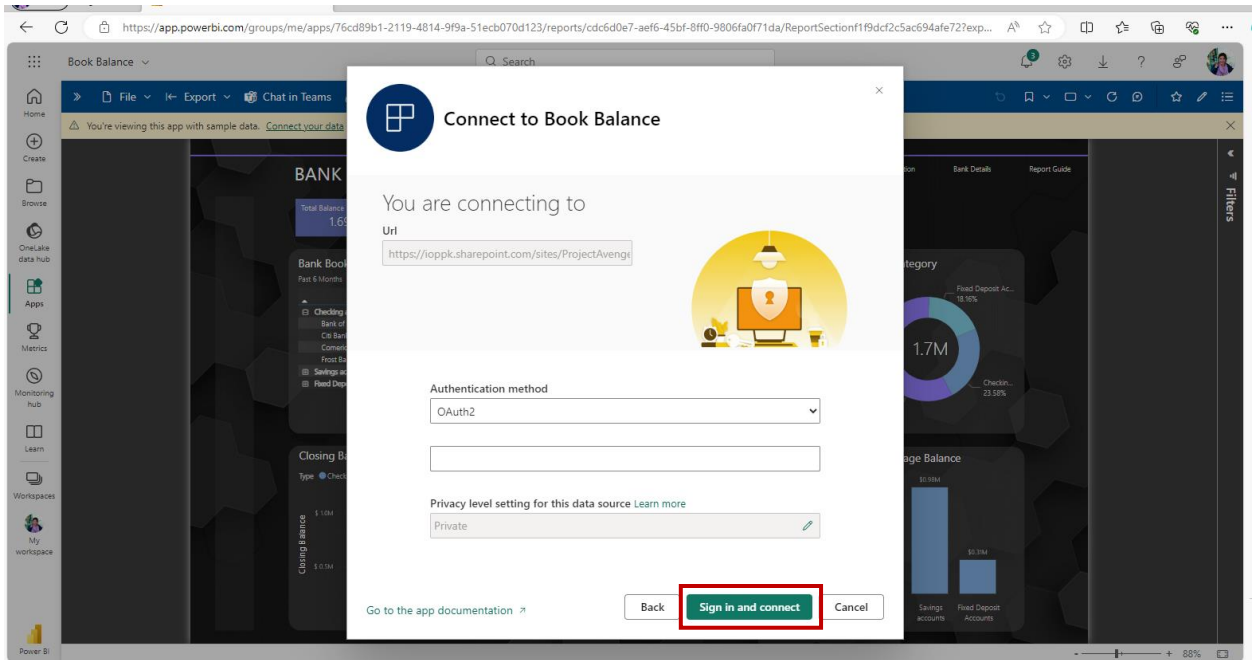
https://app.powerbi.com/groups/me/apps/76cd89b1-2119-4814-9f9a-51ecb070d123/reports/cdc6d0e7-aef6-45bf-8ff0-9806fa0f71da/ReportSectionf1f9dcf2c5ac694afe72?exp...

Book Balance

Search

Home

Create

Browse

OneLake data hub

Apps

Metrics

Monitoring hub

Learn

Workspaces

My workspace

Power BI

File Export Chat in Teams

You're viewing this app with sample data. Connect your data

BANK

Total Balance 1.6

Bank Book

Past 6 Months

Checking

Bank of

Citi Bank

Comeric

Frost Ba

Savings ac

Fixed Depo

Closing Ba

Type Check

$ 1.0M

$ 0.5M

Closing Balance

Bank Details

Report Guide

tegory

Fixed Deposit Ac... 18.16%

1.7M

Checkin... 23.58%

age Balance

$0.98M

$0.31M

Savings accounts

Fixed Deposit Accounts

Filters

Connect to Book Balance

You are connecting to

Url

https://ioppk.sharepoint.com/sites/ProjectAvenge

Authentication method

OAuth2

Privacy level setting for this data source Learn more

Private

Go to the app documentation

Back

Sign in and connect

Cancel

88%